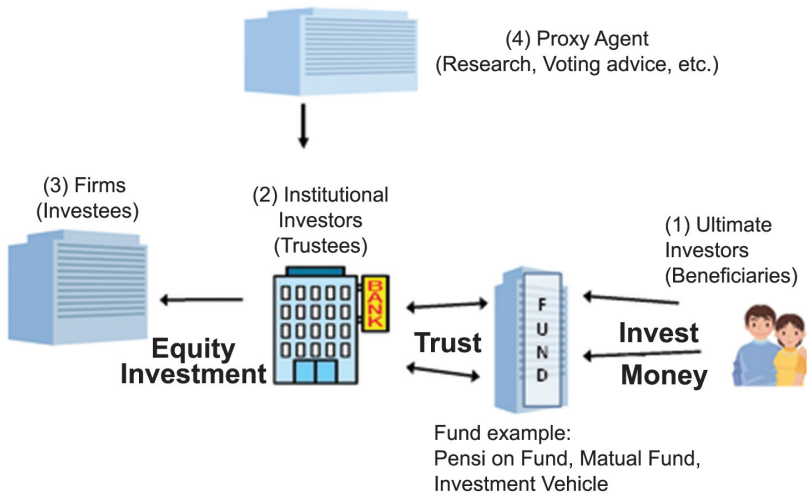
(4) Proxy Agent
(Research, Voting advice, etc.)

(3) Firms
(Investees)

(2) Institutional
Investors
(Trustees)

(1) Ultimate
Investors
(Beneficiaries)

BANK

F
U
N
D

Equity
Investment

Trust

Invest
Money

Fund example:
Pensi on Fund, Matual Fund,
Investment Vehicle